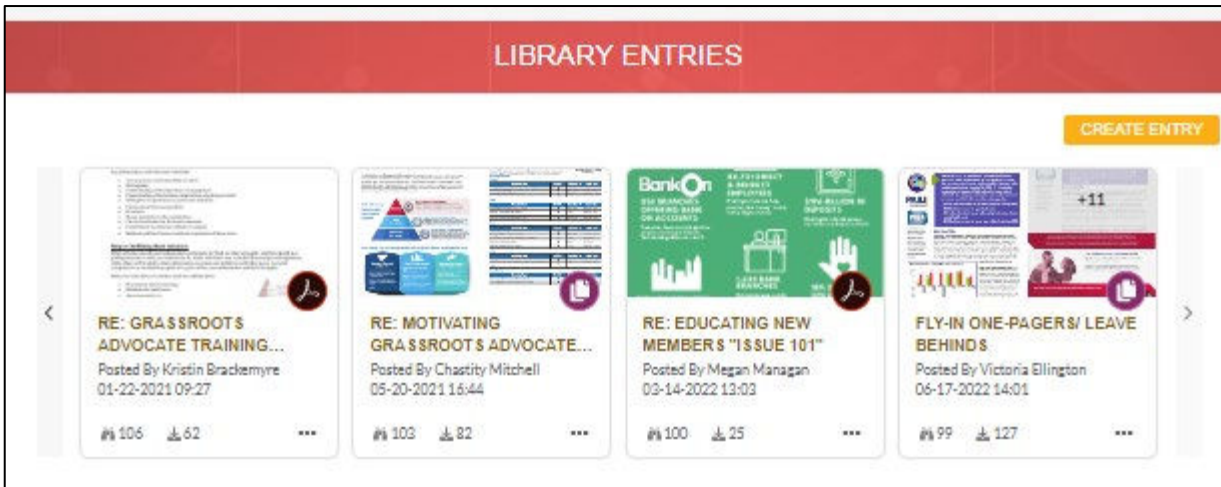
LIBRARY ENTRIES

CREATE ENTRY

RE: GRASSROOTS ADVOCATE TRAINING...
Posted By Kristin Brackemyre
01-22-2021 09:27
106 62 ...

RE: MOTIVATING GRASSROOTS ADVOCATE...
Posted By Chastity Mitchell
05-20-2021 16:44
103 82 ...

BankOn

RE: EDUCATING NEW MEMBERS "ISSUE 101"
Posted By Megan Managan
03-14-2022 13:03
100 25 ...

+11

FLY-IN ONE-PAGERS/ LEAVE BEHINDS
Posted By Victoria Ellington
06-17-2022 14:01
99 127 ...